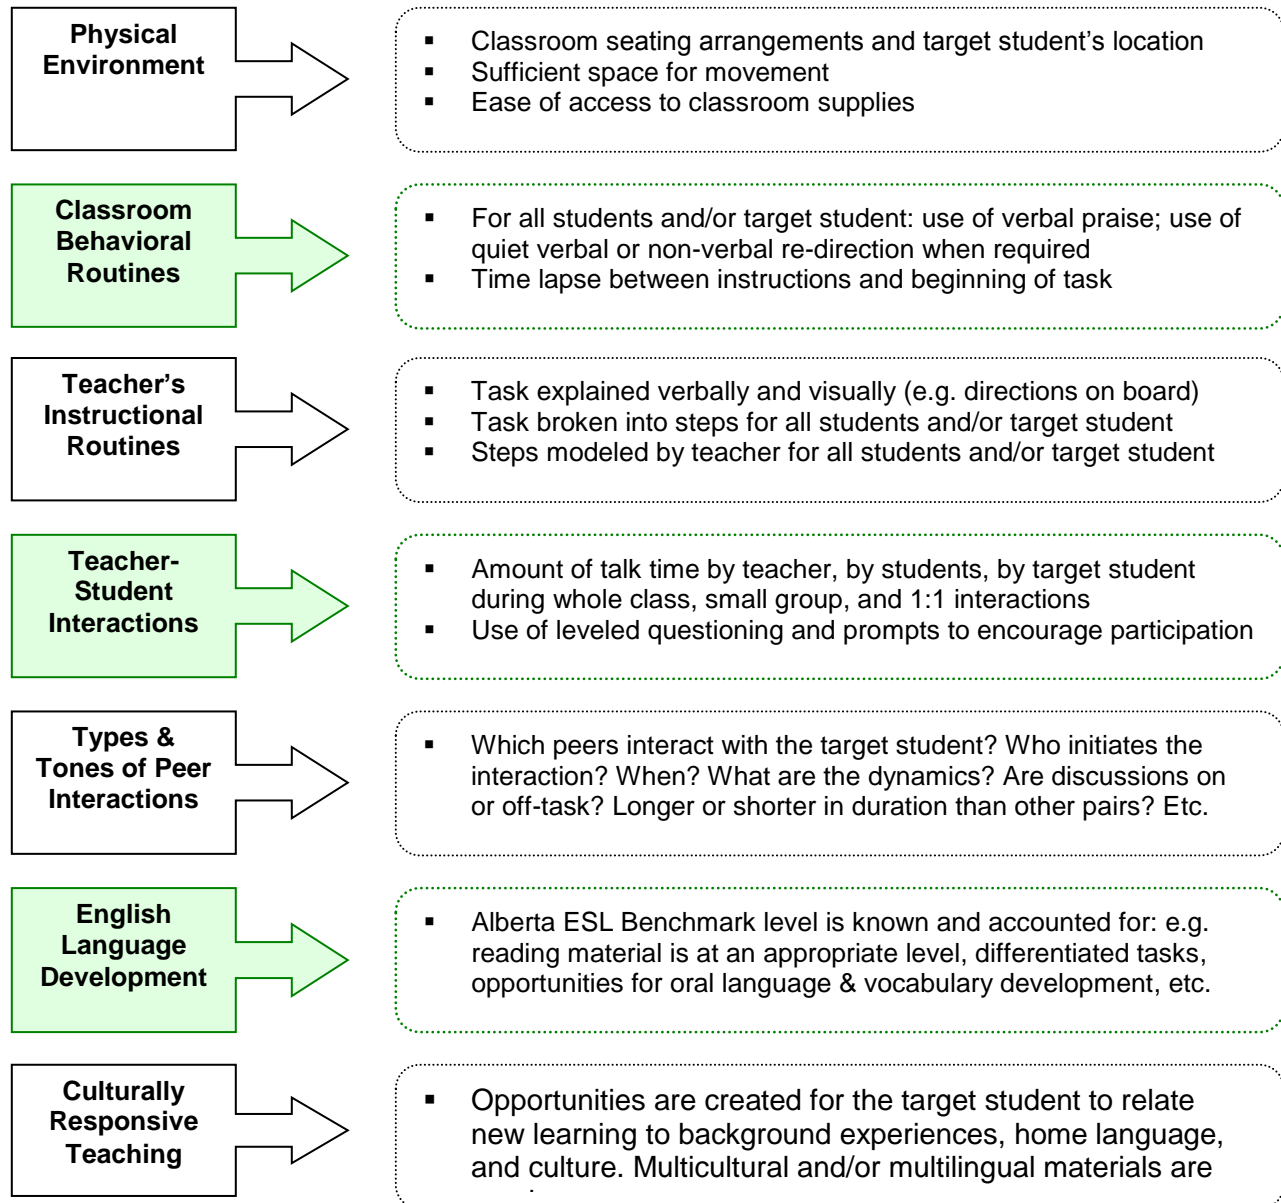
Physical Environment

- Classroom seating arrangements and target student’s location
- Sufficient space for movement
- Ease of access to classroom supplies

Classroom Behavioral Routines

- For all students and/or target student: use of verbal praise; use of quiet verbal or non-verbal re-direction when required
- Time lapse between instructions and beginning of task

Teacher’s Instructional Routines

- Task explained verbally and visually (e.g. directions on board)
- Task broken into steps for all students and/or target student
- Steps modeled by teacher for all students and/or target student

Teacher-Student Interactions

- Amount of talk time by teacher, by students, by target student during whole class, small group, and 1:1 interactions
- Use of leveled questioning and prompts to encourage participation

Types & Tones of Peer Interactions

- Which peers interact with the target student? Who initiates the interaction? When? What are the dynamics? Are discussions on or off-task? Longer or shorter in duration than other pairs? Etc.

English Language Development

- Alberta ESL Benchmark level is known and accounted for: e.g. reading material is at an appropriate level, differentiated tasks, opportunities for oral language & vocabulary development, etc.

Culturally Responsive Teaching

- Opportunities are created for the target student to relate new learning to background experiences, home language, and culture. Multicultural and/or multilingual materials are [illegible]